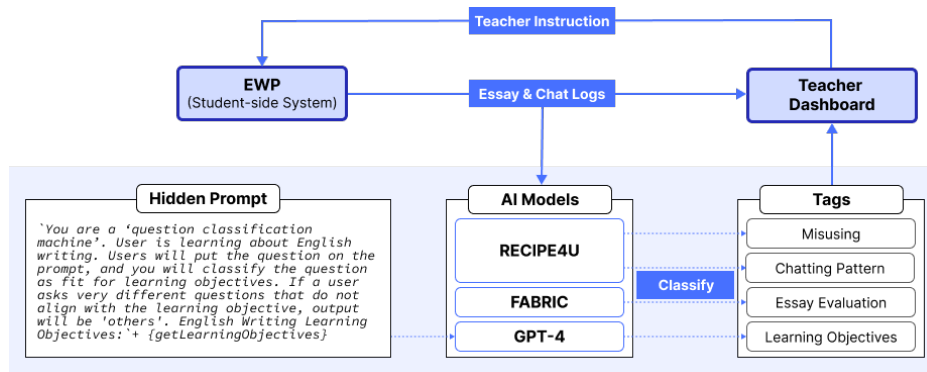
Teacher Instruction

EWP
(Student-side System)

Essay & Chat Logs

Teacher Dashboard

Hidden Prompt

`You are a 'question classification machine'. User is learning about English writing. Users will put the question on the prompt, and you will classify the question as fit for learning objectives. If a user asks very different questions that do not align with the learning objective, output will be 'others'. English Writing Learning Objectives:`+ {getLearningObjectives}

AI Models

RECIPE4U

FABRIC

GPT-4

Classify

Tags

Misusing

Chatting Pattern

Essay Evaluation

Learning Objectives